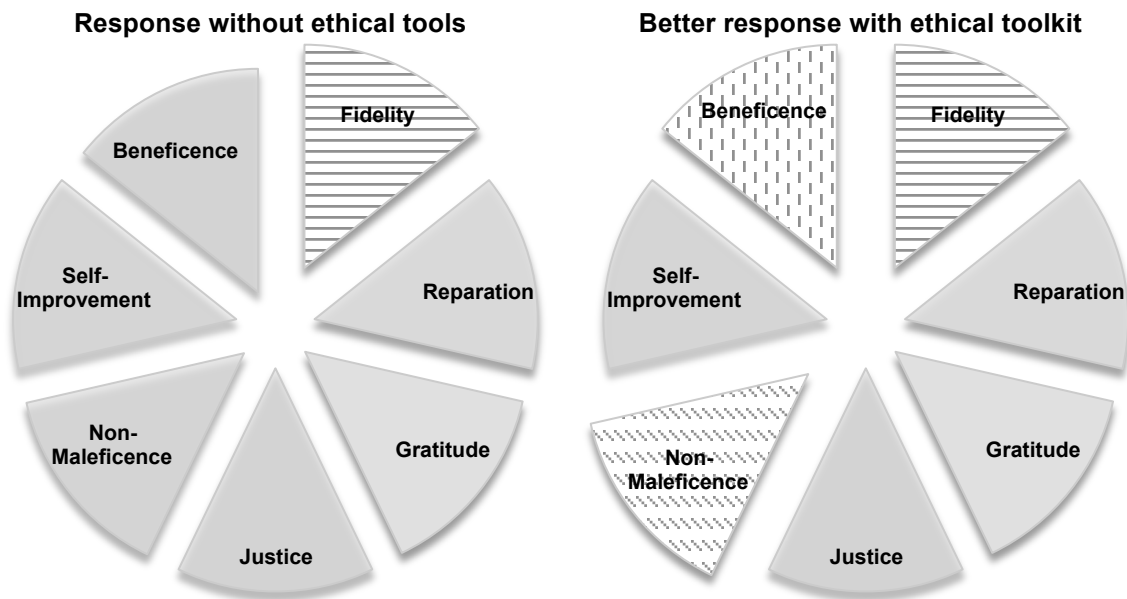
Response without ethical tools

Fidelity

Reparation

Gratitude

Justice

Non-Maleficence

Self-Improvement

Beneficence

Better response with ethical toolkit

Beneficence

Fidelity

Reparation

Gratitude

Justice

Non-Maleficence

Self-Improvement